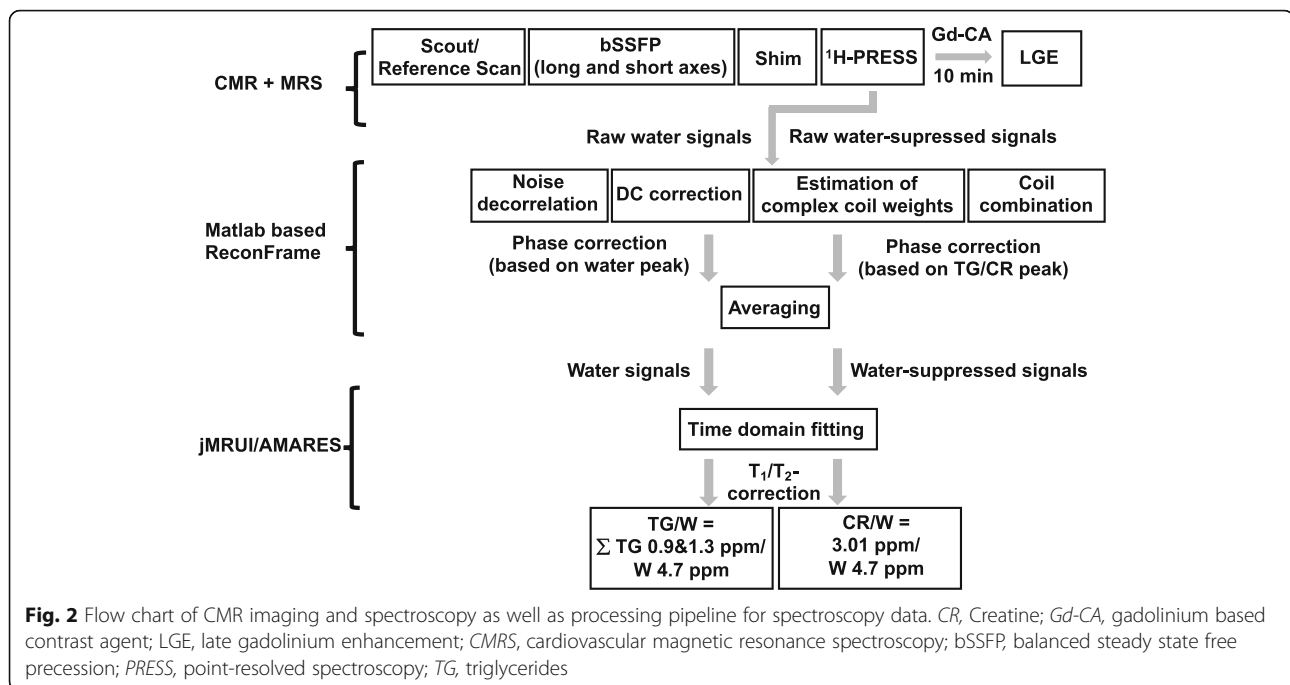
CMR + MRS

Scout/ Reference Scan

bSSFP (long and short axes)

Shim

$^1$H-PRESS

Gd-CA 10 min

LGE

Raw water signals

Raw water-supressed signals

Matlab based ReconFrame

Noise decorrelation

DC correction

Estimation of complex coil weights

Coil combination

Phase correction (based on water peak)

Phase correction (based on TG/CR peak)

Averaging

Water signals

Water-suppressed signals

jMRUI/AMARES

Time domain fitting

$T_1/T_2$-correction

TG/W = $\sum$ TG 0.9&1.3 ppm/ W 4.7 ppm

CR/W = 3.01 ppm/ W 4.7 ppm

**Fig. 2** Flow chart of CMR imaging and spectroscopy as well as processing pipeline for spectroscopy data. *CR,* Creatine; *Gd-CA,* gadolinium based contrast agent; LGE, late gadolinium enhancement; *CMRS*, cardiovascular magnetic resonance spectroscopy; bSSFP, balanced steady state free precession; *PRESS,* point-resolved spectroscopy; *TG,* triglycerides